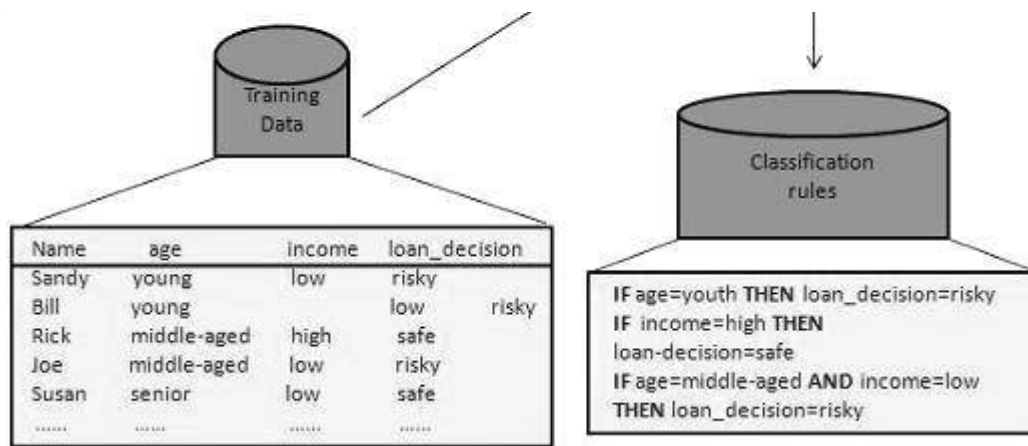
Training Data

| Name | age | income | loan_decision | |
|---|---|---|---|---|
| Sandy | young | low | risky | |
| Bill | young | | low | risky |
| Rick | middle-aged | high | safe | |
| Joe | middle-aged | low | risky | |
| Susan | senior | low | safe | |
| ...... | ...... | ...... | ...... | |

Classification rules

IF age=youth THEN loan_decision=risky
IF income=high THEN loan-decision=safe
IF age=middle-aged AND income=low THEN loan_decision=risky